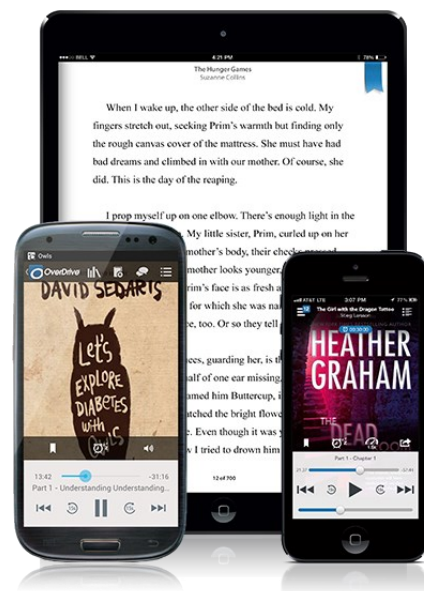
BELL
4:21 PM
78%
The Hunger Games
Suzanne Collins

When I wake up, the other side of the bed is cold. My fingers stretch out, seeking Prim's warmth but finding only the rough canvas cover of the mattress. She must have had bad dreams and climbed in with our mother. Of course, she did. This is the day of the reaping.

I prop myself up on one elbow. There's enough light in the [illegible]. My little sister, Prim, curled up on her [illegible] mother's body, their cheeks pressed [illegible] mother looks younger, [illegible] is as fresh a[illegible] for which she was nam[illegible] e, too. Or so they tell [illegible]

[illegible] es, guarding her, is th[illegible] alf of one ear missing, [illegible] amed him Buttercup, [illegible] atched the bright flowe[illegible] e. Even though it was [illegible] I tried to drown
12 of 700

Owls
OverDrive
DAVID SEDARIS
Let's EXPLORE DIABETES with OWLS
13:42
-31:16
Part 1 - Understanding Understanding...

AT&T LTE
3:07 PM
27%
The Girl with the Dragon Tattoo
Stieg Larsson
HEATHER GRAHAM
THE DEAD
21:37
Part 1 - Chapter 1
-57:46